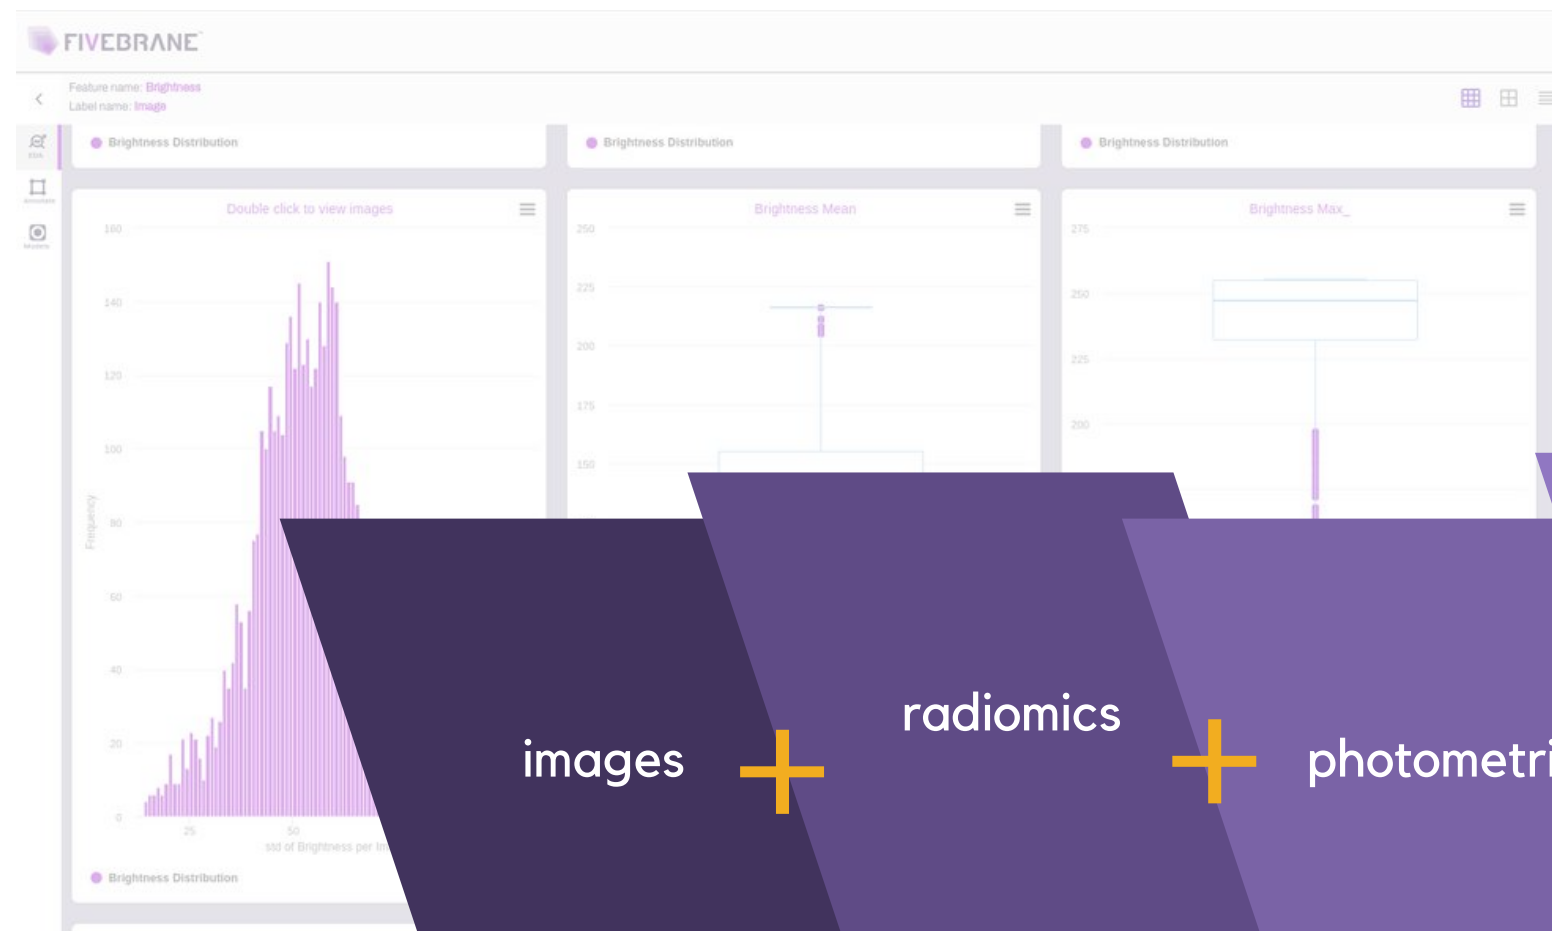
FIVEBRANE

Feature name: Brightness
Label name: Image

Brightness Distribution

Brightness Distribution

Brightness Distribution

Double click to view images

160
140
120
100
80
60
40
20
0

Frequency

25
50

std of Brightness per im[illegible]

Brightness Distribution

Brightness Mean

250
225
200
175
150

Brightness Max_

275
250
225
200

images

radiomics

photometri